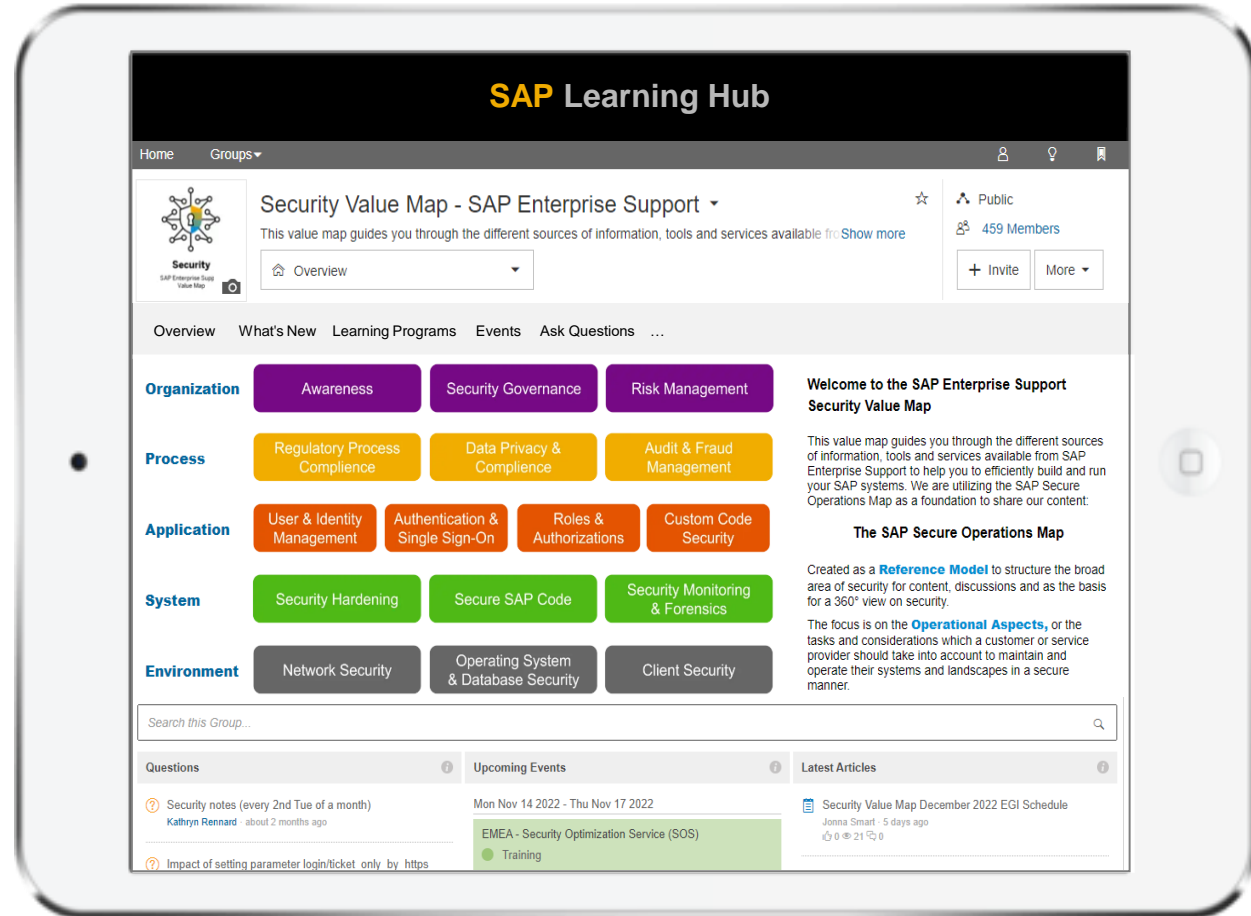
SAP Learning Hub

Home Groups

Security
SAP Enterprise Supp
Value Map

Security Value Map - SAP Enterprise Support

This value map guides you through the different sources of information, tools and services available fro Show more

Overview

Public

459 Members

Invite More

Overview What's New Learning Programs Events Ask Questions …

| | | | | |
|---|---|---|---|---|
| Organization | Awareness | Security Governance | Risk Management | |
| Process | Regulatory Process Complience | Data Privacy & Complience | Audit & Fraud Management | |
| Application | User & Identity Management | Authentication & Single Sign-On | Roles & Authorizations | Custom Code Security |
| System | Security Hardening | Secure SAP Code | Security Monitoring & Forensics | |
| Environment | Network Security | Operating System & Database Security | Client Security | |

Welcome to the SAP Enterprise Support Security Value Map

This value map guides you through the different sources of information, tools and services available from SAP Enterprise Support to help you to efficiently build and run your SAP systems. We are utilizing the SAP Secure Operations Map as a foundation to share our content:

The SAP Secure Operations Map

Created as a Reference Model to structure the broad area of security for content, discussions and as the basis for a 360° view on security.

The focus is on the Operational Aspects, or the tasks and considerations which a customer or service provider should take into account to maintain and operate their systems and landscapes in a secure manner.

Search this Group...

Questions

Security notes (every 2nd Tue of a month)
Kathryn Rennard · about 2 months ago

Impact of setting parameter login/ticket_only_by_https

Upcoming Events

Mon Nov 14 2022 - Thu Nov 17 2022

EMEA - Security Optimization Service (SOS)
Training

Latest Articles

Security Value Map December 2022 EGI Schedule
Jonna Smart · 5 days ago
0 21 0